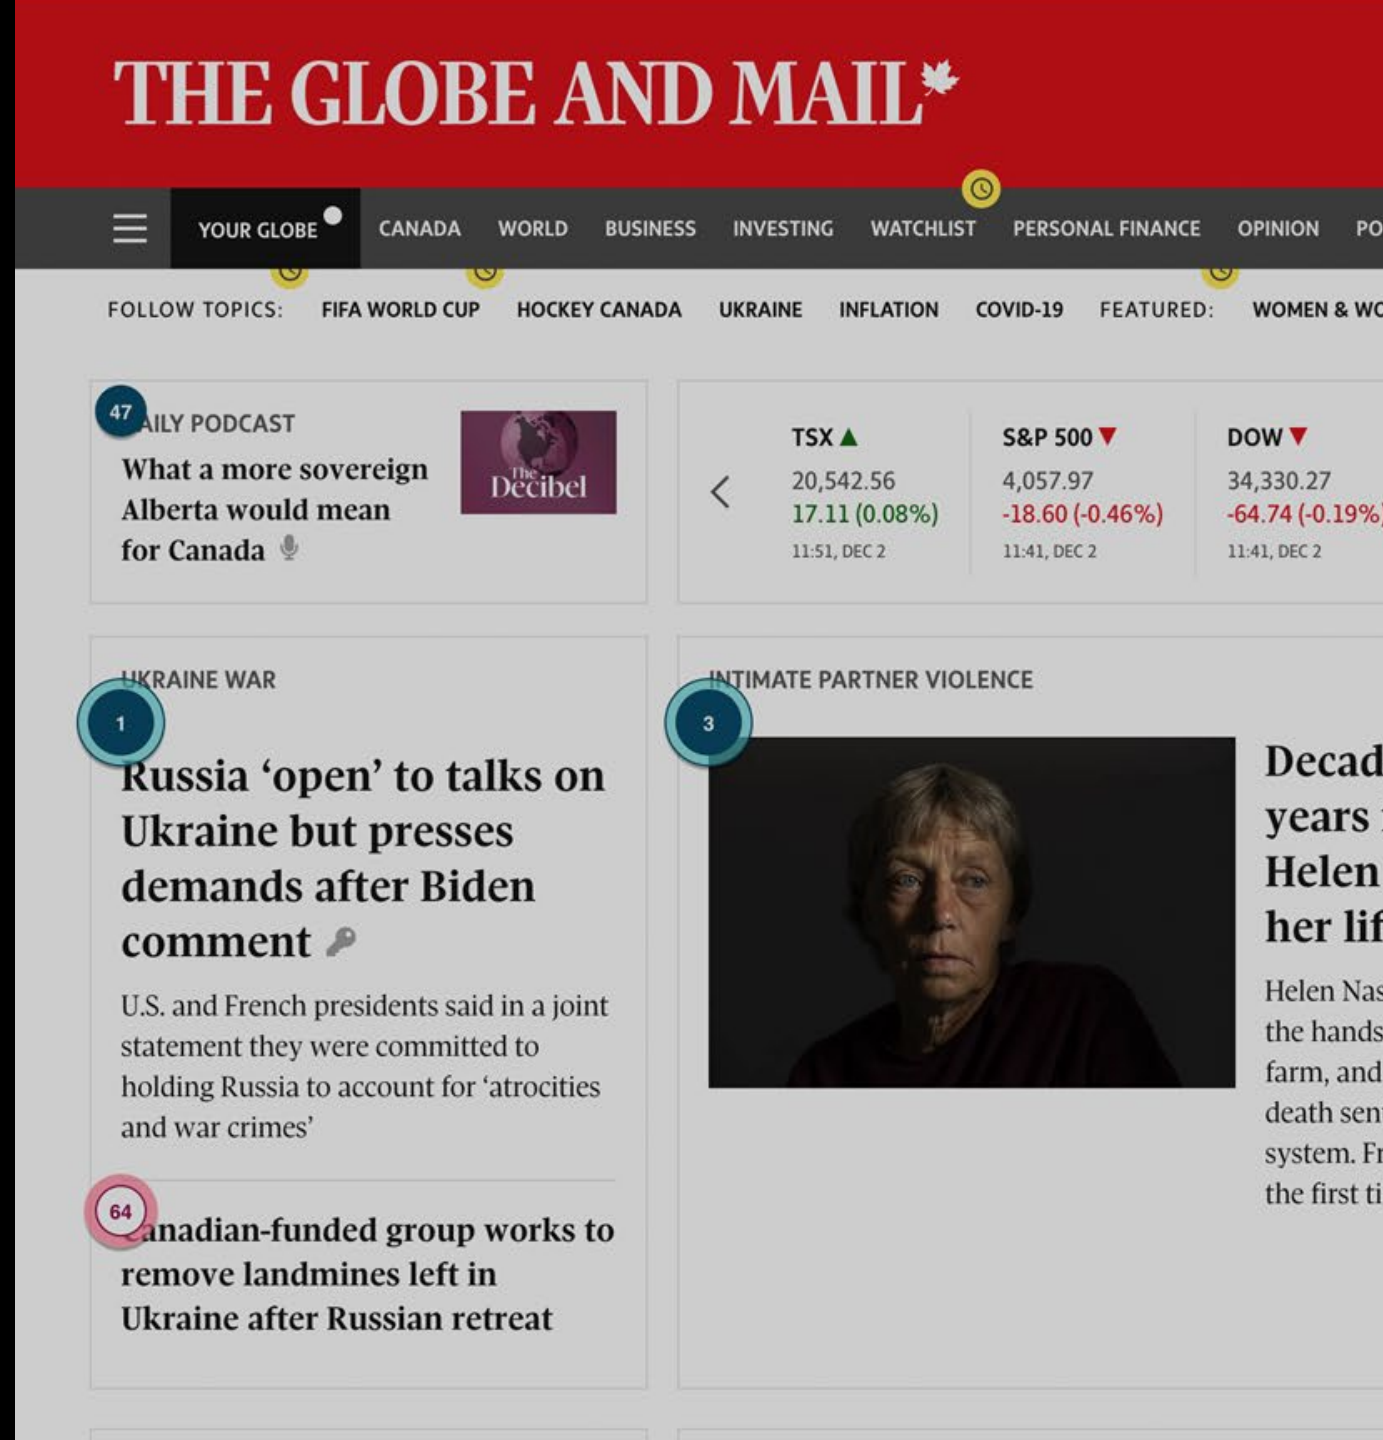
THE GLOBE AND MAIL

YOUR GLOBE CANADA WORLD BUSINESS INVESTING WATCHLIST PERSONAL FINANCE OPINION PO

FOLLOW TOPICS: FIFA WORLD CUP HOCKEY CANADA UKRAINE INFLATION COVID-19 FEATURED: WOMEN & WO

47 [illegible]ILY PODCAST

What a more sovereign Alberta would mean for Canada

The Decibel

| TSX ▲ | S&P 500 ▼ | DOW ▼ |
|---|---|---|
| 20,542.56 | 4,057.97 | 34,330.27 |
| 17.11 (0.08%) | -18.60 (-0.46%) | -64.74 (-0.19%) |
| 11:51, DEC 2 | 11:41, DEC 2 | 11:41, DEC 2 |

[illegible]KRAINE WAR

1

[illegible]ussia ‘open’ to talks on Ukraine but presses demands after Biden comment

U.S. and French presidents said in a joint statement they were committed to holding Russia to account for ‘atrocities and war crimes’

64

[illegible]anadian-funded group works to remove landmines left in Ukraine after Russian retreat

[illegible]TIMATE PARTNER VIOLENCE

3

Decad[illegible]
years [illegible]
Helen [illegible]
her lif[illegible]

Helen Nas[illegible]
the hands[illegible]
farm, and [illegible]
death sen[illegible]
system. Fr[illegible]
the first ti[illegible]